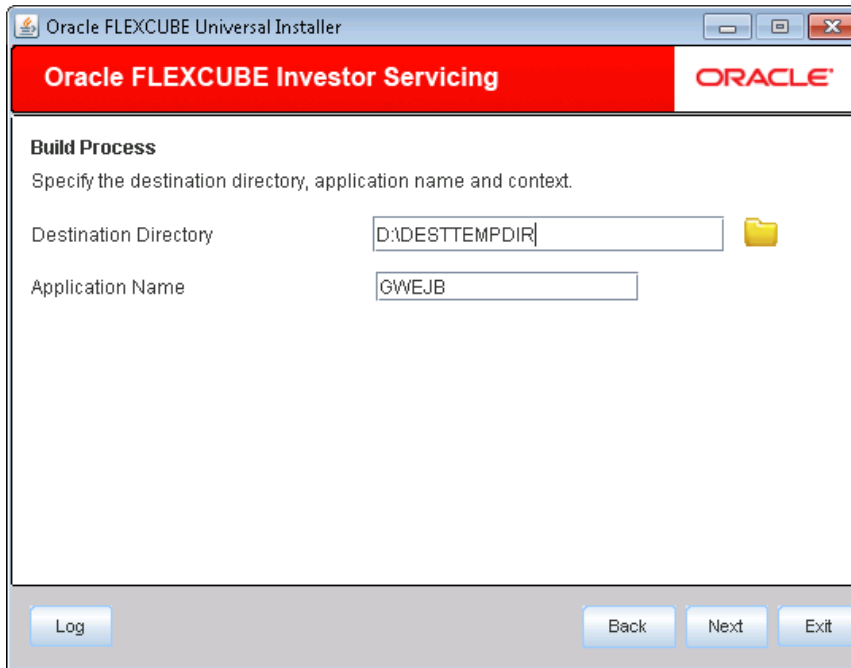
Oracle FLEXCUBE Universal Installer

Oracle FLEXCUBE Investor Servicing

ORACLE

Build Process

Specify the destination directory, application name and context.

Destination Directory D:\DESTTEMPDIR

Application Name GWEJB

Log

Back

Next

Exit